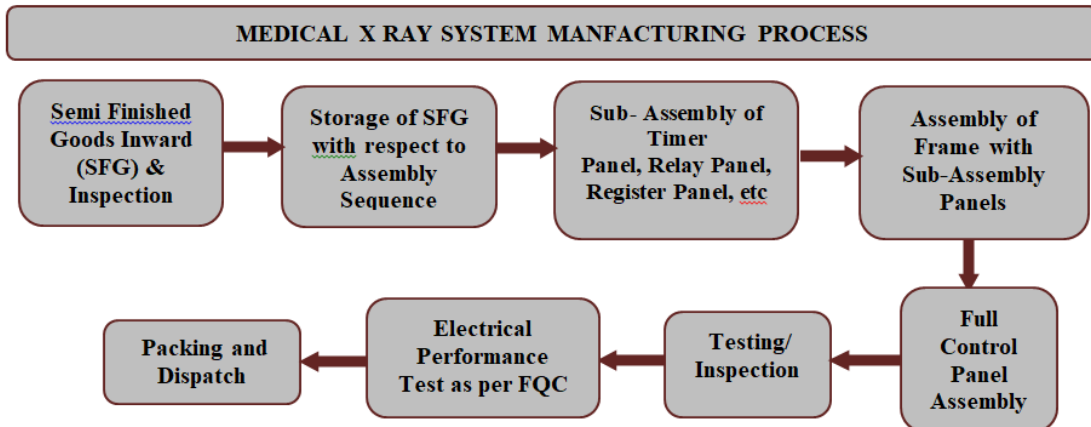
MEDICAL X RAY SYSTEM MANFACTURING PROCESS

Semi Finished Goods Inward (SFG) & Inspection

Storage of SFG with respect to Assembly Sequence

Sub- Assembly of Timer Panel, Relay Panel, Register Panel, etc

Assembly of Frame with Sub-Assembly Panels

Full Control Panel Assembly

Testing/ Inspection

Electrical Performance Test as per FQC

Packing and Dispatch